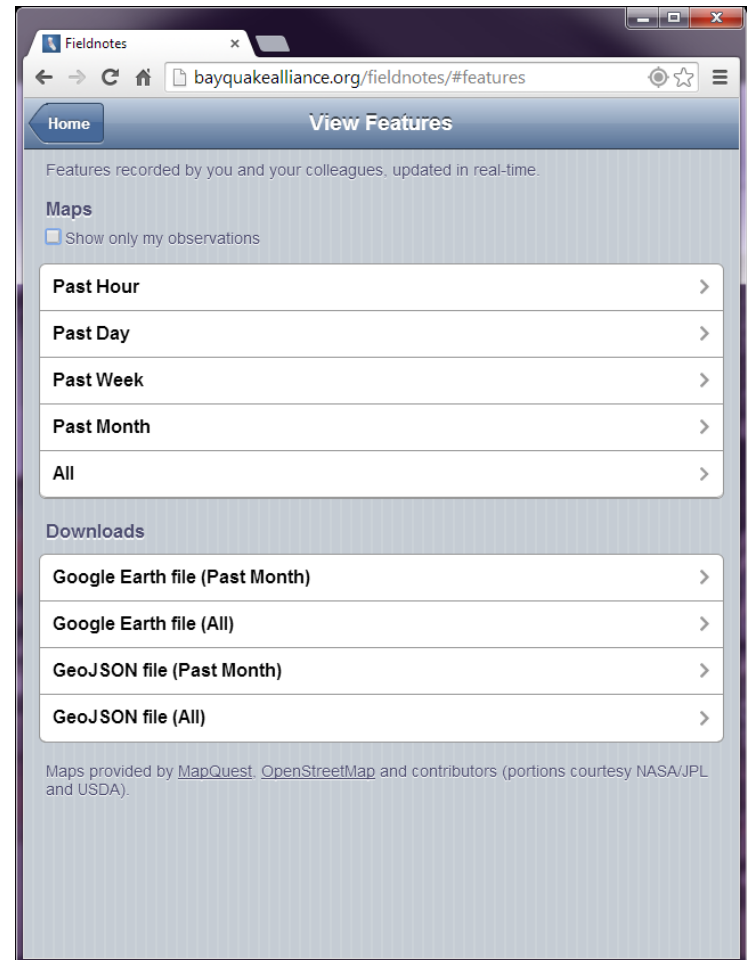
Fieldnotes ×

bayquakealliance.org/fieldnotes/#features

Home

View Features

Features recorded by you and your colleagues, updated in real-time.

Maps

Show only my observations

Past Hour

Past Day

Past Week

Past Month

All

Downloads

Google Earth file (Past Month)

Google Earth file (All)

GeoJSON file (Past Month)

GeoJSON file (All)

Maps provided by MapQuest, OpenStreetMap and contributors (portions courtesy NASA/JPL and USDA).